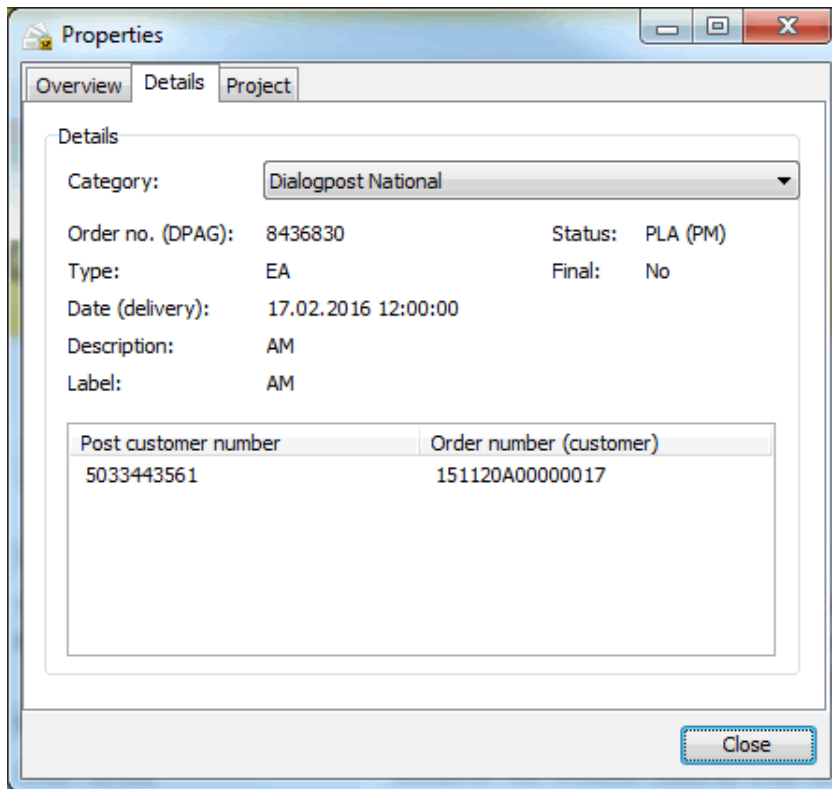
Properties

Overview | Details | Project

Details

Category: Dialogpost National

Order no. (DPAG): 8436830
Status: PLA (PM)
Type: EA
Final: No
Date (delivery): 17.02.2016 12:00:00
Description: AM
Label: AM

| Post customer number | Order number (customer) |
|---|---|
| 5033443561 | 151120A00000017 |

Close